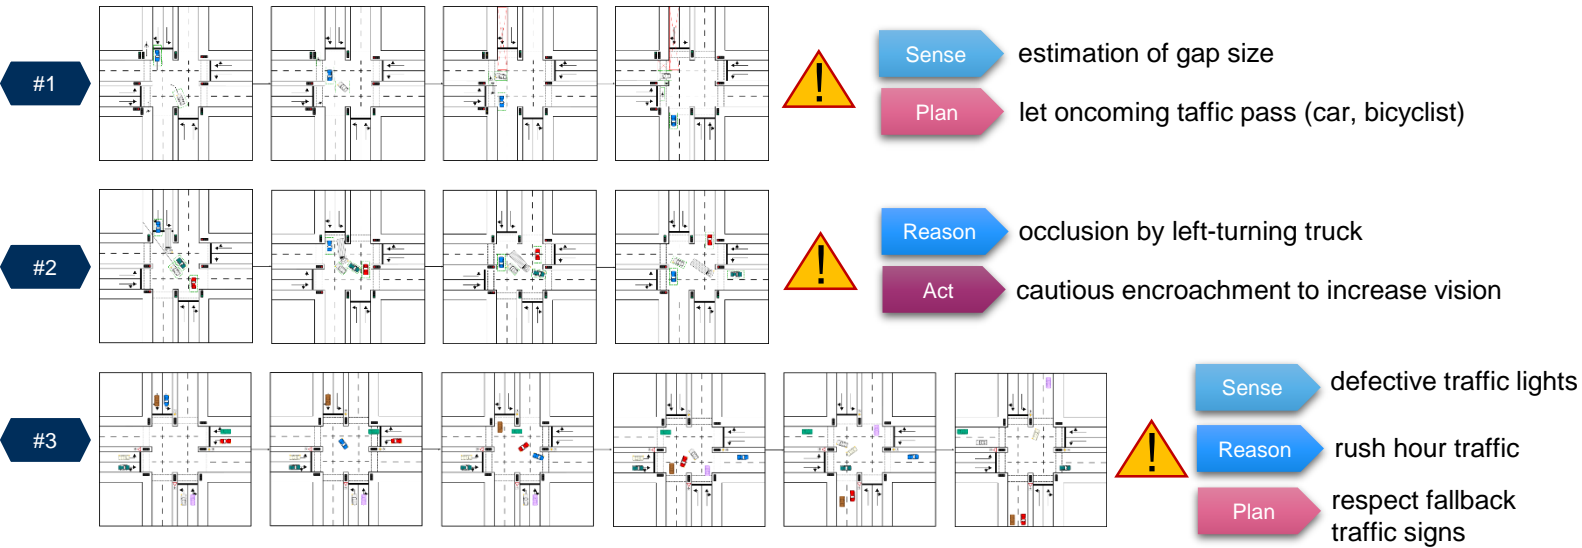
#1

Sense estimation of gap size

Plan let oncoming taffic pass (car, bicyclist)

#2

Reason occlusion by left-turning truck

Act cautious encroachment to increase vision

#3

Sense defective traffic lights

Reason rush hour traffic

Plan respect fallback traffic signs